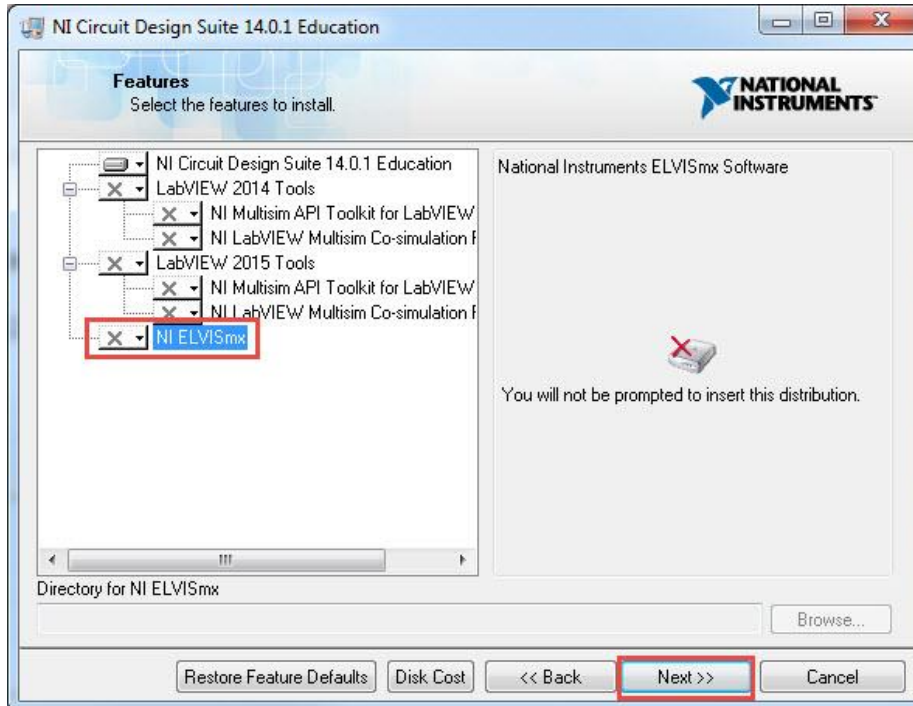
NI Circuit Design Suite 14.0.1 Education

Features
Select the features to install.

NATIONAL INSTRUMENTS

NI Circuit Design Suite 14.0.1 Education
LabVIEW 2014 Tools
NI Multisim API Toolkit for LabVIEW
NI LabVIEW Multisim Co-simulation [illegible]
LabVIEW 2015 Tools
NI Multisim API Toolkit for LabVIEW
NI LabVIEW Multisim Co-simulation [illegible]
NI ELVISmx

National Instruments ELVISmx Software

You will not be prompted to insert this distribution.

Directory for NI ELVISmx

Browse...

Restore Feature Defaults
Disk Cost
<< Back
Next >>
Cancel